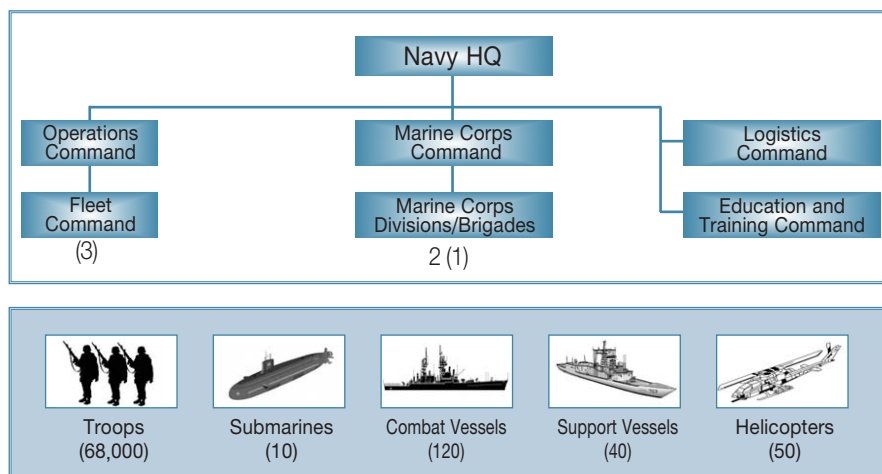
Navy HQ

Operations Command

Fleet Command
(3)

Marine Corps Command

Marine Corps Divisions/Brigades
2 (1)

Logistics Command

Education and Training Command

Troops
(68,000)

Submarines
(10)

Combat Vessels
(120)

Support Vessels
(40)

Helicopters
(50)